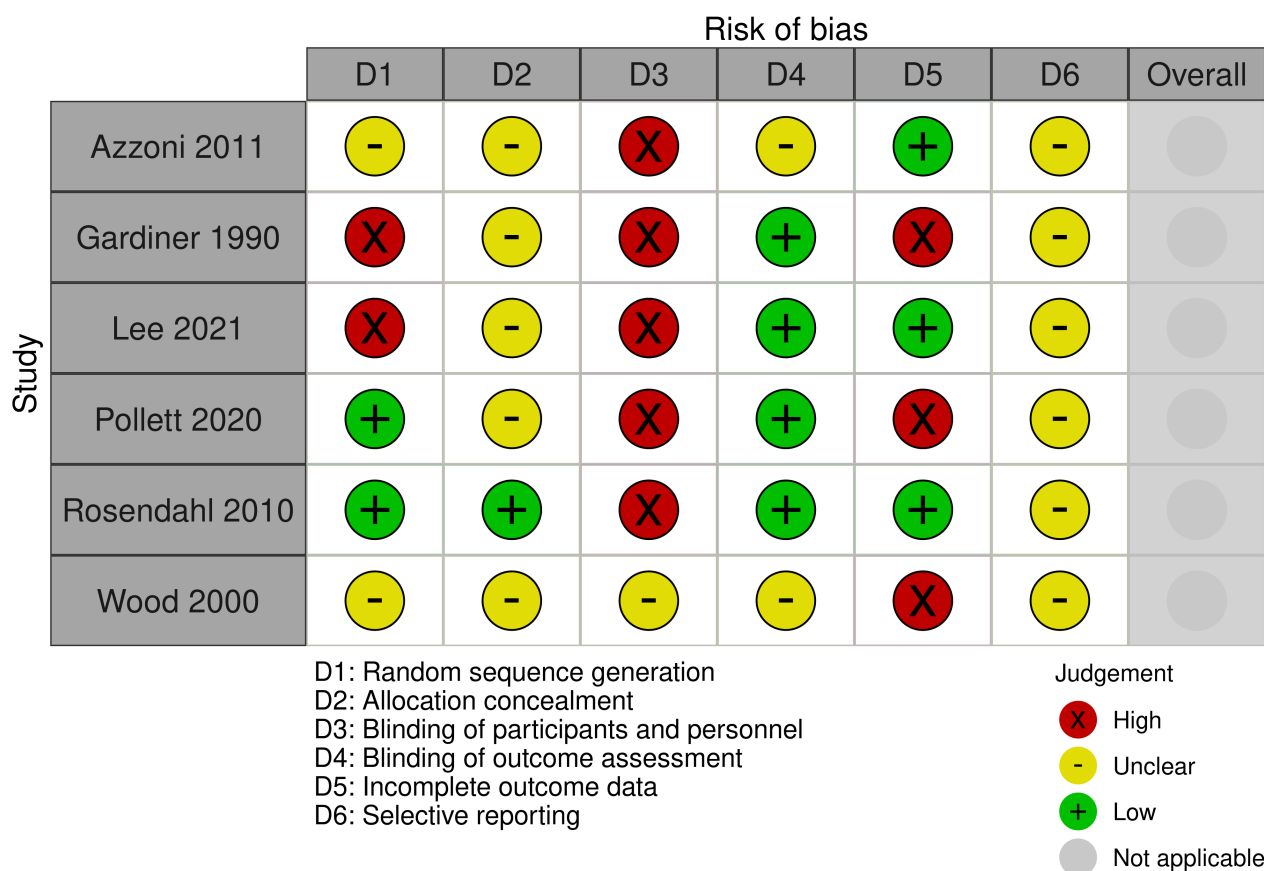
Risk of bias

Study

| | D1 | D2 | D3 | D4 | D5 | D6 | Overall |
|---|---|---|---|---|---|---|---|
| Azzoni 2011 | - | - | X | - | + | - | |
| Gardiner 1990 | X | - | X | + | X | - | |
| Lee 2021 | X | - | X | + | + | - | |
| Pollett 2020 | + | - | X | + | X | - | |
| Rosendahl 2010 | + | + | X | + | + | - | |
| Wood 2000 | - | - | - | - | X | - | |

D1: Random sequence generation
D2: Allocation concealment
D3: Blinding of participants and personnel
D4: Blinding of outcome assessment
D5: Incomplete outcome data
D6: Selective reporting

Judgement
X High
- Unclear
+ Low
Not applicable